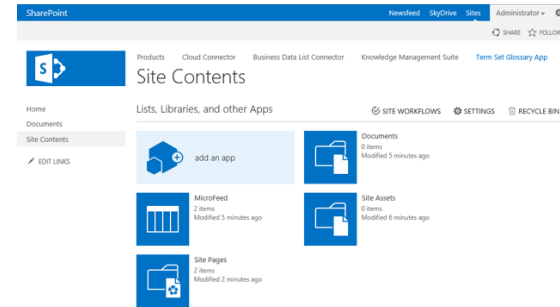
SharePoint

Newsfeed SkyDrive Sites Administrator ▾

SHARE FOLLOW

Products Cloud Connector Business Data List Connector Knowledge Management Suite Term Set Glossary App

Site Contents

Home
Documents
Site Contents

EDIT LINKS

Lists, Libraries, and other Apps

SITE WORKFLOWS SETTINGS RECYCLE BIN

add an app

Documents
0 items
Modified 5 minutes ago

MicroFeed
2 items
Modified 5 minutes ago

Site Assets
0 items
Modified 6 minutes ago

Site Pages
2 items
Modified 2 minutes ago